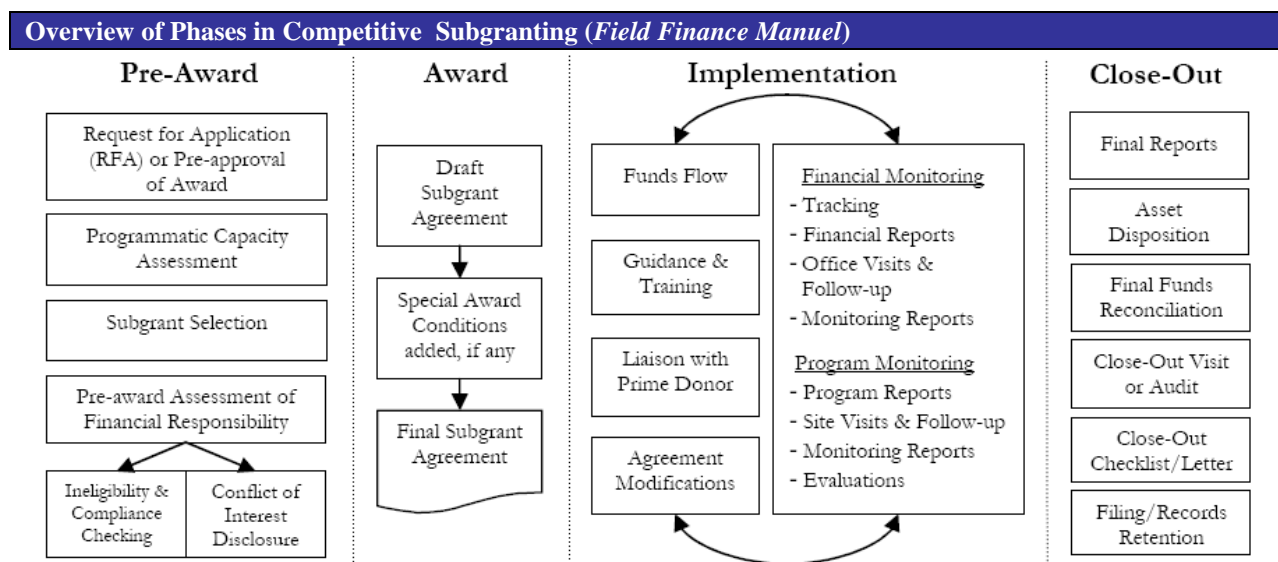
Overview of Phases in Competitive Subgranting (*Field Finance Manuel*)

Pre-Award

Request for Application (RFA) or Pre-approval of Award

Programmatic Capacity Assessment

Subgrant Selection

Pre-award Assessment of Financial Responsibility

Ineligibility & Compliance Checking

Conflict of Interest Disclosure

Award

Draft Subgrant Agreement

Special Award Conditions added, if any

Final Subgrant Agreement

Implementation

Funds Flow

Guidance & Training

Liaison with Prime Donor

Agreement Modifications

Financial Monitoring
- Tracking
- Financial Reports
- Office Visits & Follow-up
- Monitoring Reports

Program Monitoring
- Program Reports
- Site Visits & Follow-up
- Monitoring Reports
- Evaluations

Close-Out

Final Reports

Asset Disposition

Final Funds Reconciliation

Close-Out Visit or Audit

Close-Out Checklist/Letter

Filing/Records Retention